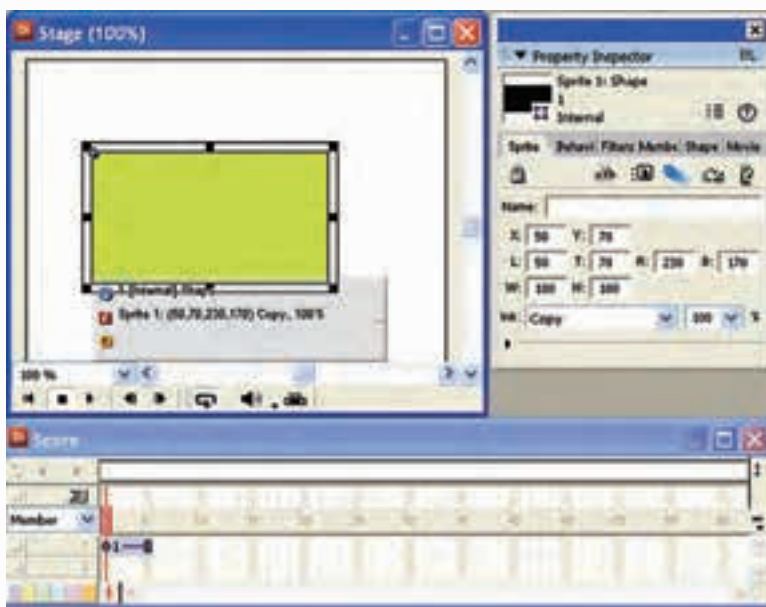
Stage (100%)

1 Internal Shape
Sprite 1: (50,70,230,170) Copy, 100 %

100 %

Property Inspector
Sprite 1: Shape
1
Internal

Sprite Behavi Filters Member Shape Movie

Name:
X: 50 Y: 70
L: 50 T: 70 R: 230 B: 170
W: 180 H: 100
Ink: Copy 100 %

Score

Member